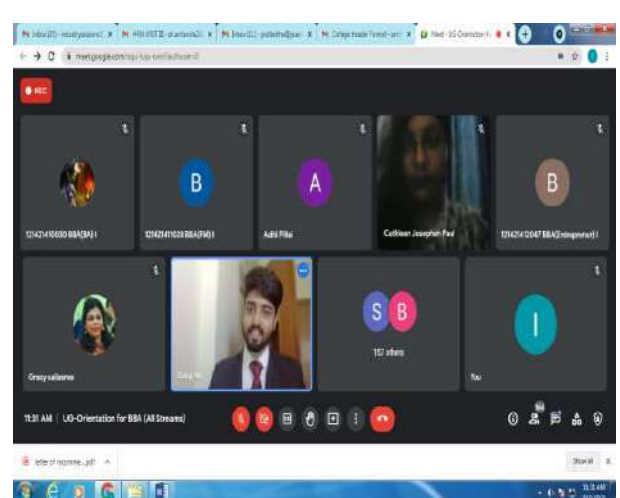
Inbox (17) - industryrelations | MBA VISIT II - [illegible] | Inbox (11) - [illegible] | College Header Format - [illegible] | Meet - UG-Orientation f

meet.google.com/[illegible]

REC

121421410030 BBA(BA) I

B

121421411028 BBA(FM) I

A

Adhi Pillai

Cuthleen Josephin Paul

B

121421412047 BBA(Entrepreneur) I

Gracy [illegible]

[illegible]

S B

157 others

I

You

11:31 AM | UG-Orientation for BBA (All Streams)

letter of incomme....pdf

Show all

11:31 AM